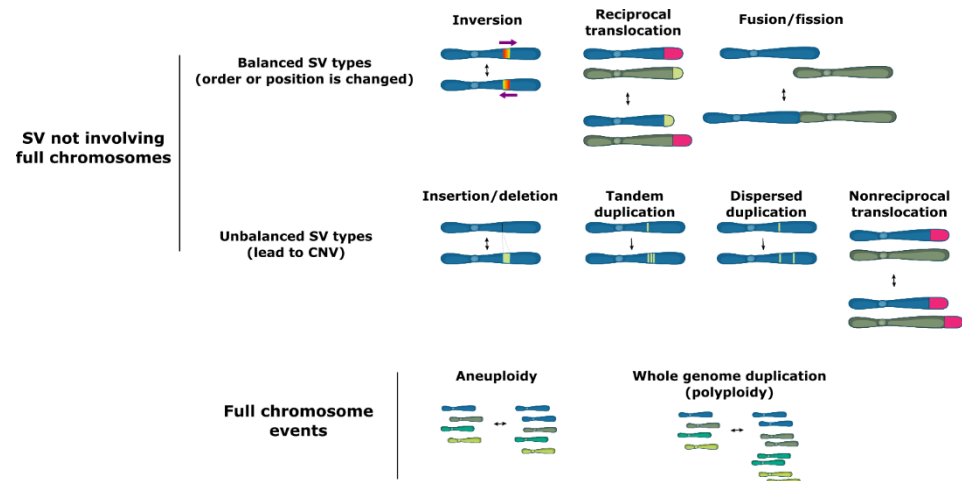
SV not involving full chromosomes

Balanced SV types (order or position is changed)

Inversion

Reciprocal translocation

Fusion/fission

Unbalanced SV types (lead to CNV)

Insertion/deletion

Tandem duplication

Dispersed duplication

Nonreciprocal translocation

Full chromosome events

Aneuploidy

Whole genome duplication (polyploidy)